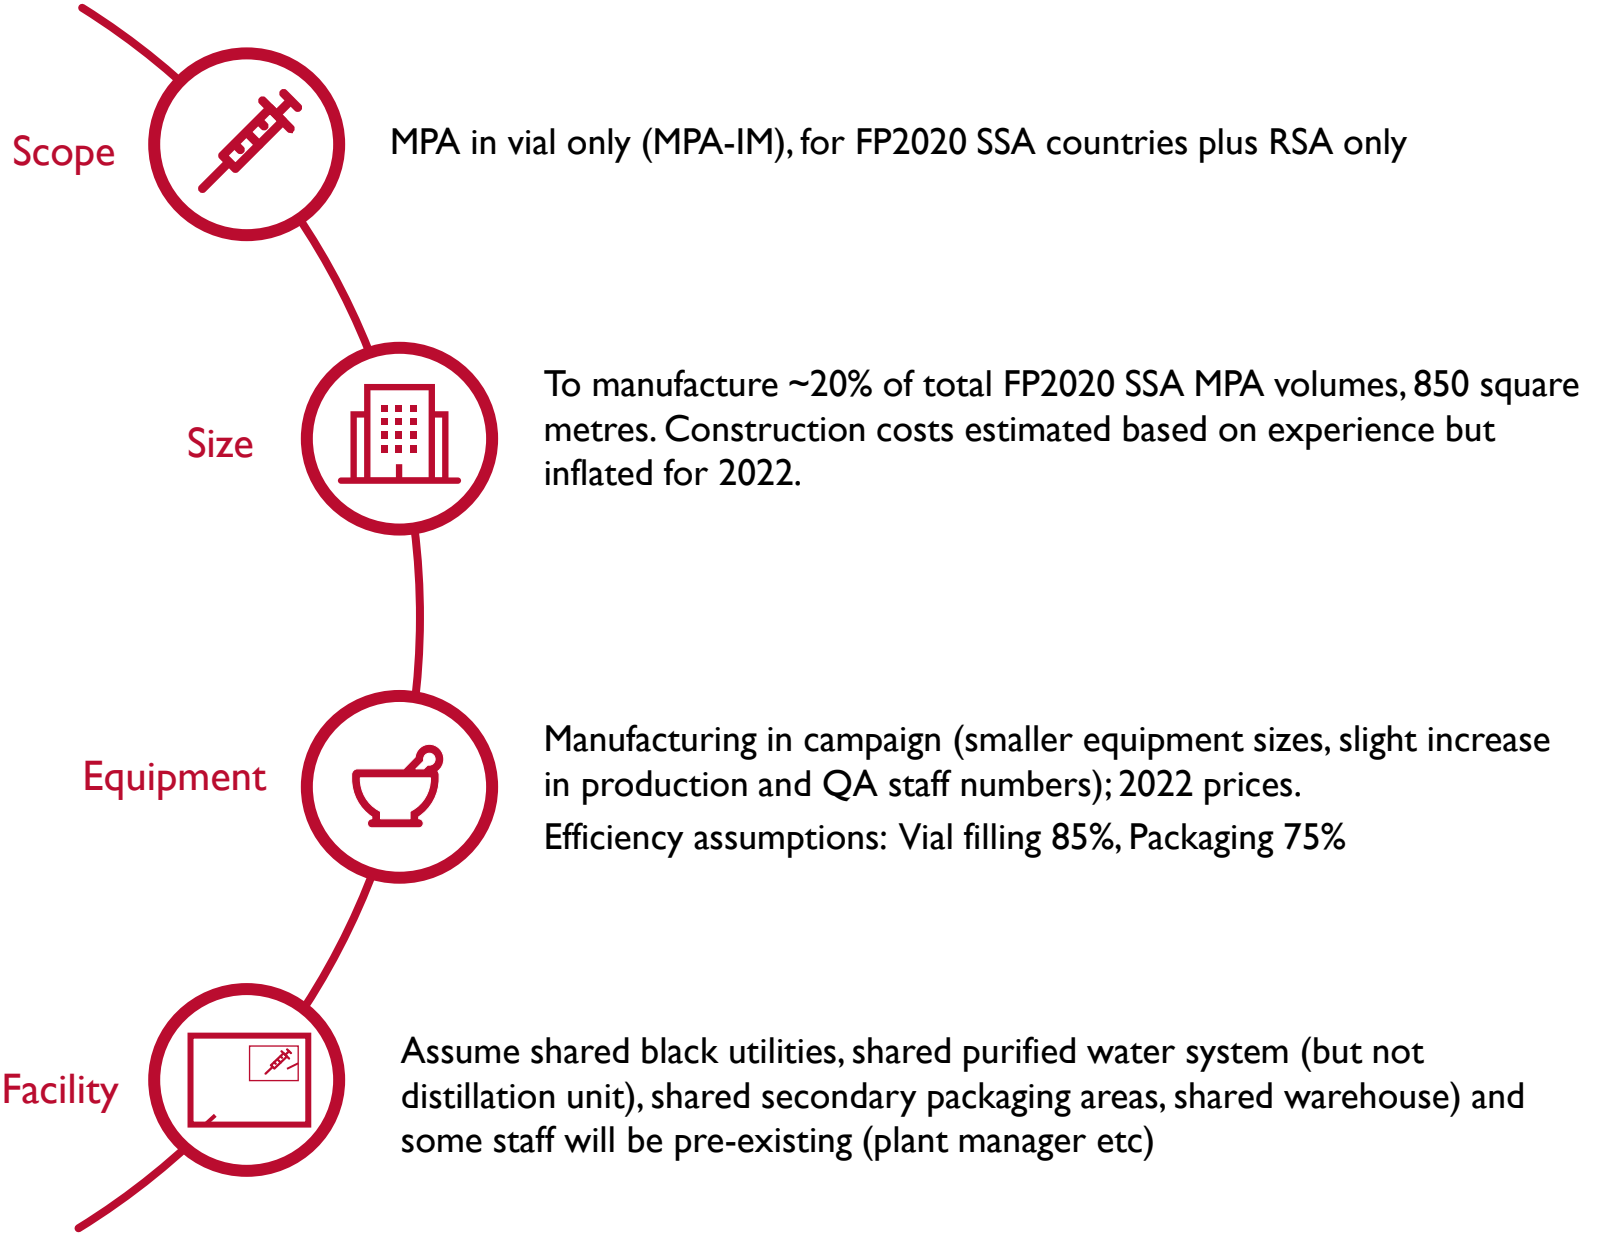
Scope

MPA in vial only (MPA-IM), for FP2020 SSA countries plus RSA only

Size

To manufacture ~20% of total FP2020 SSA MPA volumes, 850 square metres. Construction costs estimated based on experience but inflated for 2022.

Equipment

Manufacturing in campaign (smaller equipment sizes, slight increase in production and QA staff numbers); 2022 prices.

Efficiency assumptions: Vial filling 85%, Packaging 75%

Facility

Assume shared black utilities, shared purified water system (but not distillation unit), shared secondary packaging areas, shared warehouse) and some staff will be pre-existing (plant manager etc)